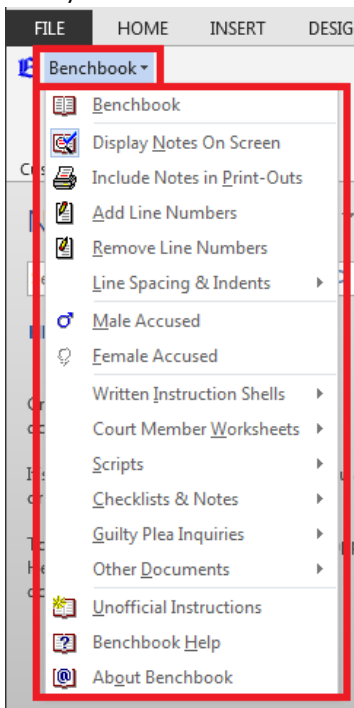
FILE HOME INSERT DESIG

Benchbook

Benchbook
Display Notes On Screen
Include Notes in Print-Outs
Add Line Numbers
Remove Line Numbers
Line Spacing & Indents
Male Accused
Female Accused
Written Instruction Shells
Court Member Worksheets
Scripts
Checklists & Notes
Guilty Plea Inquiries
Other Documents
Unofficial Instructions
Benchbook Help
About Benchbook